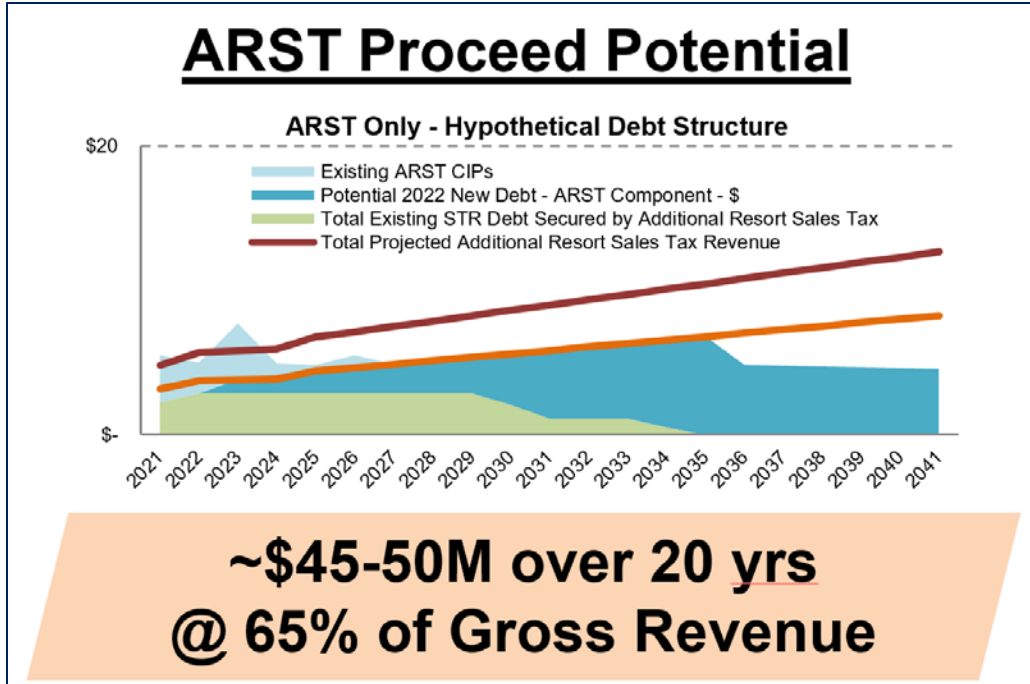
ARST Proceed Potential

ARST Only - Hypothetical Debt Structure

$20

$-

Existing ARST CIPs
Potential 2022 New Debt - ARST Component - $
Total Existing STR Debt Secured by Additional Resort Sales Tax
Total Projected Additional Resort Sales Tax Revenue

2021 2022 2023 2024 2025 2026 2027 2028 2029 2030 2031 2032 2033 2034 2035 2036 2037 2038 2039 2040 2041

~$45-50M over 20 yrs
@ 65% of Gross Revenue